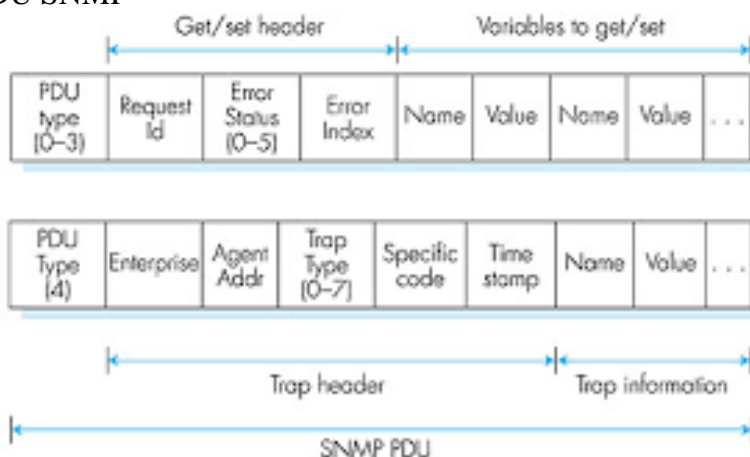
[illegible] SNMP

Get/set header

Variables to get/set

| PDU type (0–3) | Request Id | Error Status (0–5) | Error Index | Name | Value | Name | Value | . . . |
|---|---|---|---|---|---|---|---|---|

| PDU Type (4) | Enterprise | Agent Addr | Trap Type (0–7) | Specific code | Time stamp | Name | Value | . . . |
|---|---|---|---|---|---|---|---|---|

Trap header

Trap information

SNMP PDU